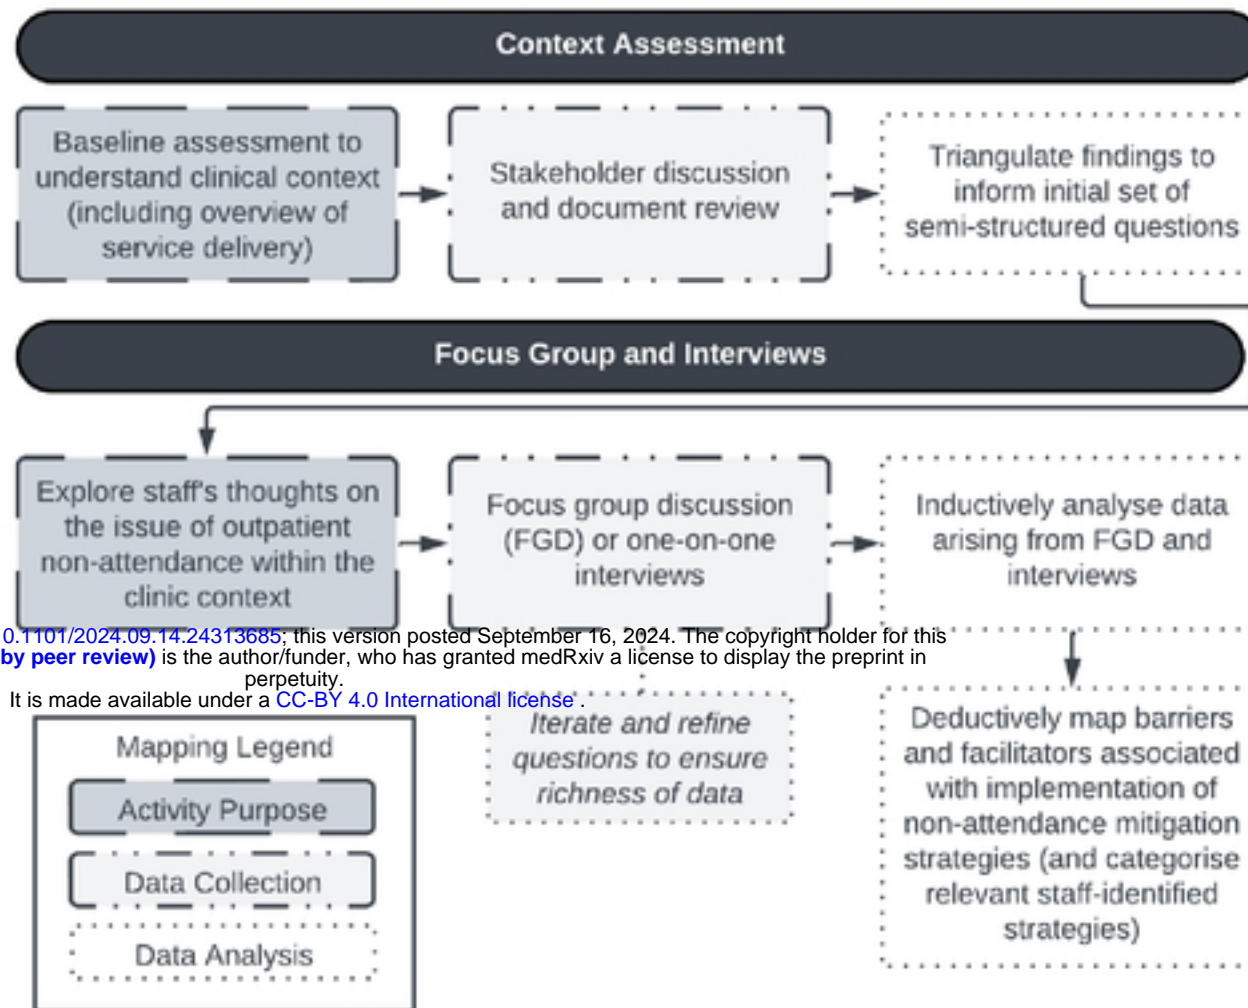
Context Assessment

Baseline assessment to understand clinical context (including overview of service delivery)

Stakeholder discussion and document review

Triangulate findings to inform initial set of semi-structured questions

Focus Group and Interviews

Explore staff's thoughts on the issue of outpatient non-attendance within the clinic context

Focus group discussion (FGD) or one-on-one interviews

Inductively analyse data arising from FGD and interviews

0.1101/2024.09.14.24313685; this version posted September 16, 2024. The copyright holder for this by peer review) is the author/funder, who has granted medRxiv a license to display the preprint in perpetuity.
It is made available under a CC-BY 4.0 International license .

Iterate and refine questions to ensure richness of data

Deductively map barriers and facilitators associated with implementation of non-attendance mitigation strategies (and categorise relevant staff-identified strategies)

Mapping Legend

Activity Purpose

Data Collection

Data Analysis